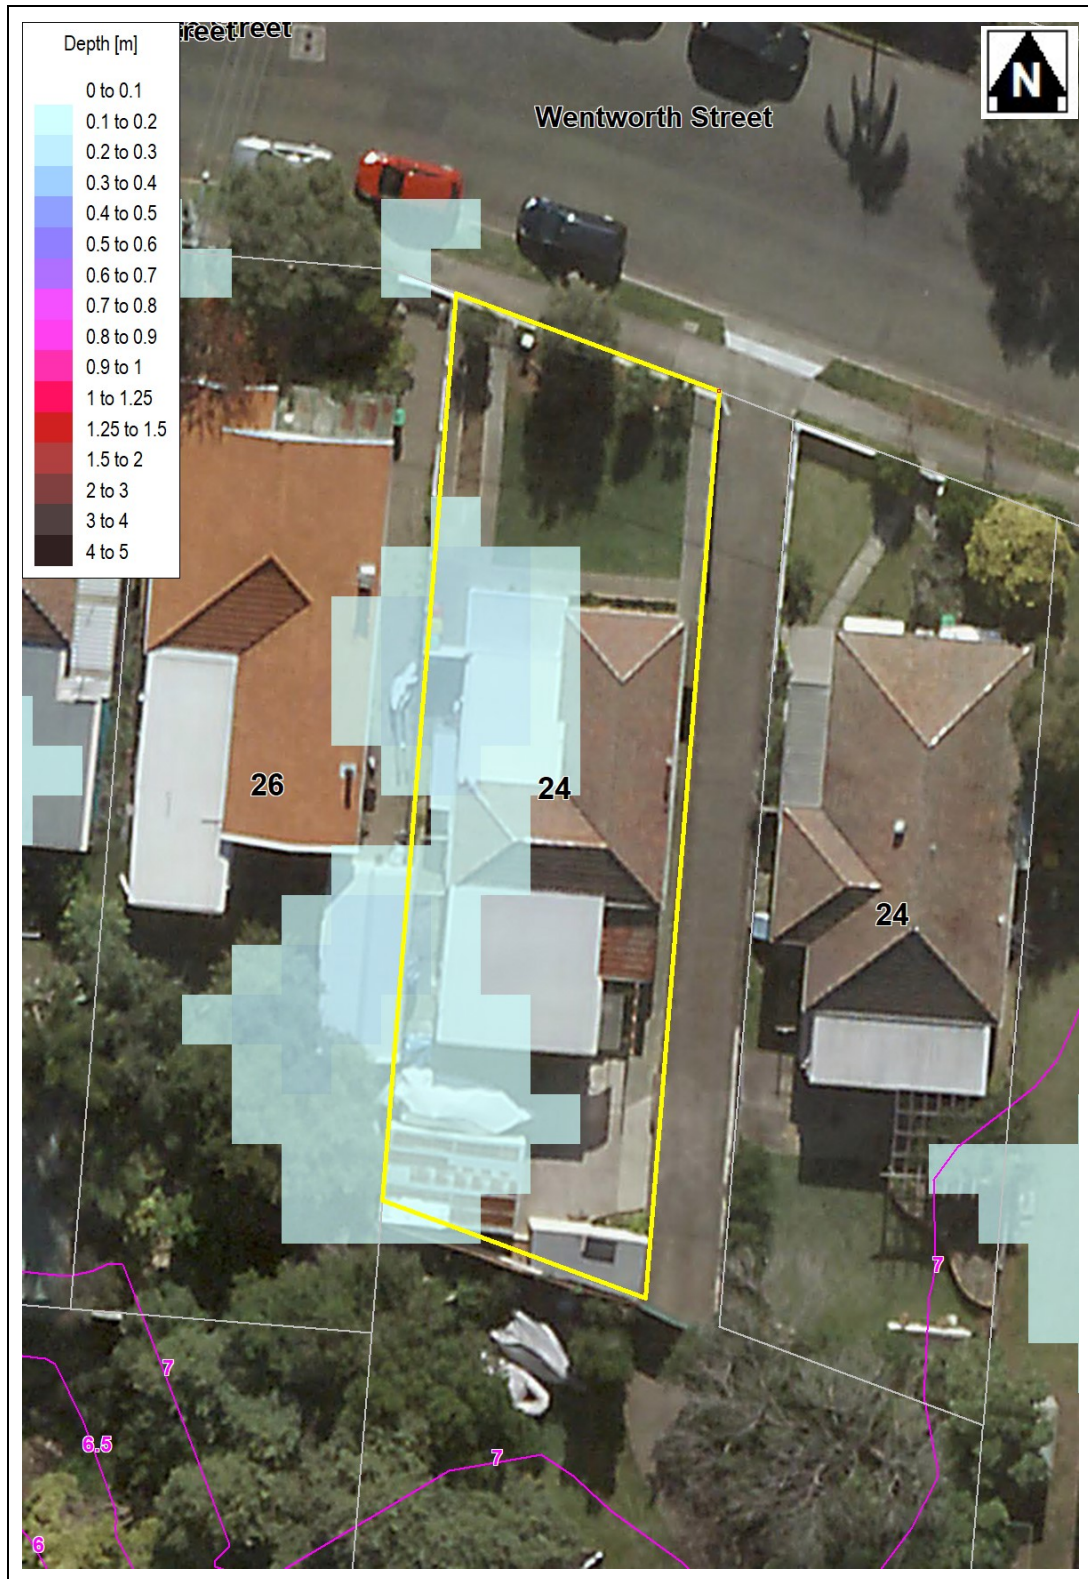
Depth [m]
0 to 0.1
0.1 to 0.2
0.2 to 0.3
0.3 to 0.4
0.4 to 0.5
0.5 to 0.6
0.6 to 0.7
0.7 to 0.8
0.8 to 0.9
0.9 to 1
1 to 1.25
1.25 to 1.5
1.5 to 2
2 to 3
3 to 4
4 to 5

reetreet

N

Wentworth Street

26

24

24

7

7

6.5

7

6